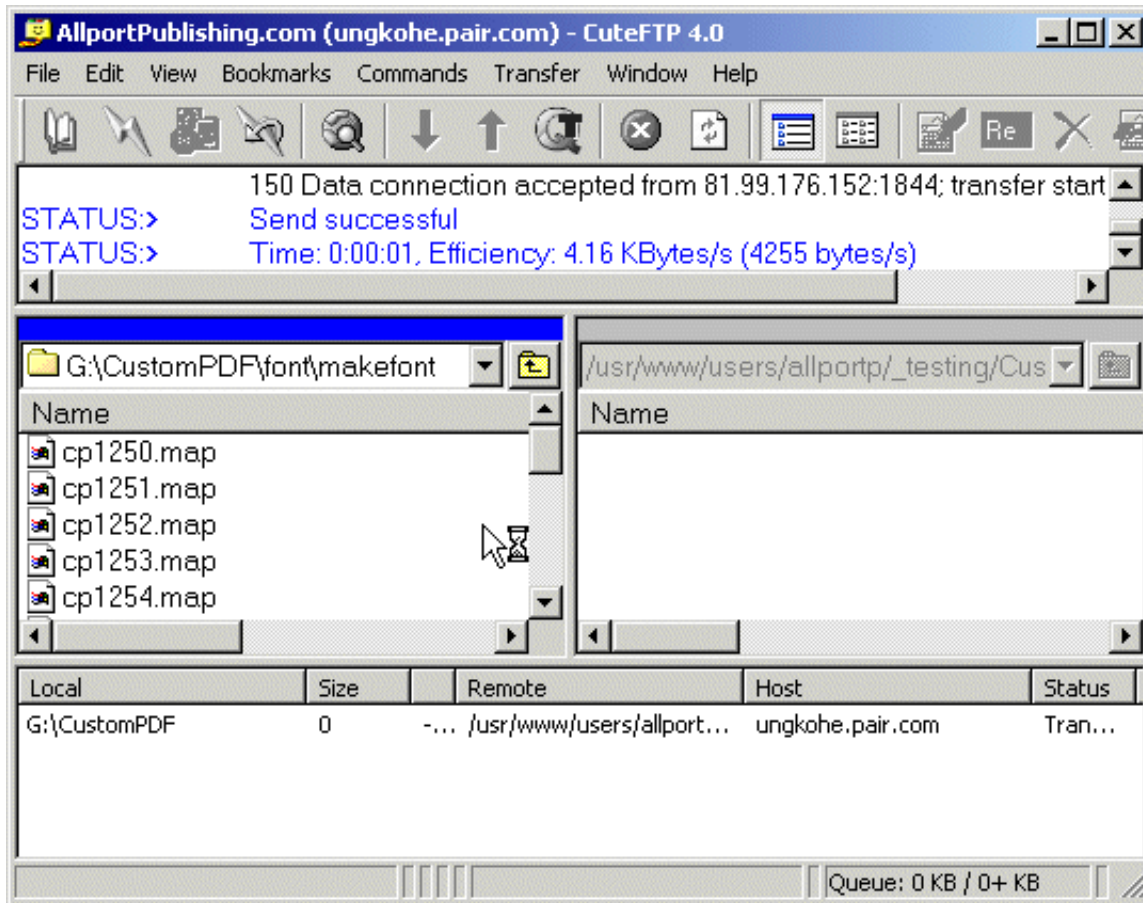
AllportPublishing.com (ungkohe.pair.com) - CuteFTP 4.0

File Edit View Bookmarks Commands Transfer Window Help

Re

150 Data connection accepted from 81.99.176.152:1844; transfer start
STATUS:> Send successful
STATUS:> Time: 0:00:01, Efficiency: 4.16 KBytes/s (4255 bytes/s)

G:\CustomPDF\font\makefont

/usr/www/users/allportp/_testing/Cus

Name

cp1250.map
cp1251.map
cp1252.map
cp1253.map
cp1254.map

Name

| Local | Size | | Remote | Host | Status |
|---|---|---|---|---|---|
| G:\CustomPDF | 0 | -... | /usr/www/users/allport... | ungkohe.pair.com | Tran... |

Queue: 0 KB / 0+ KB